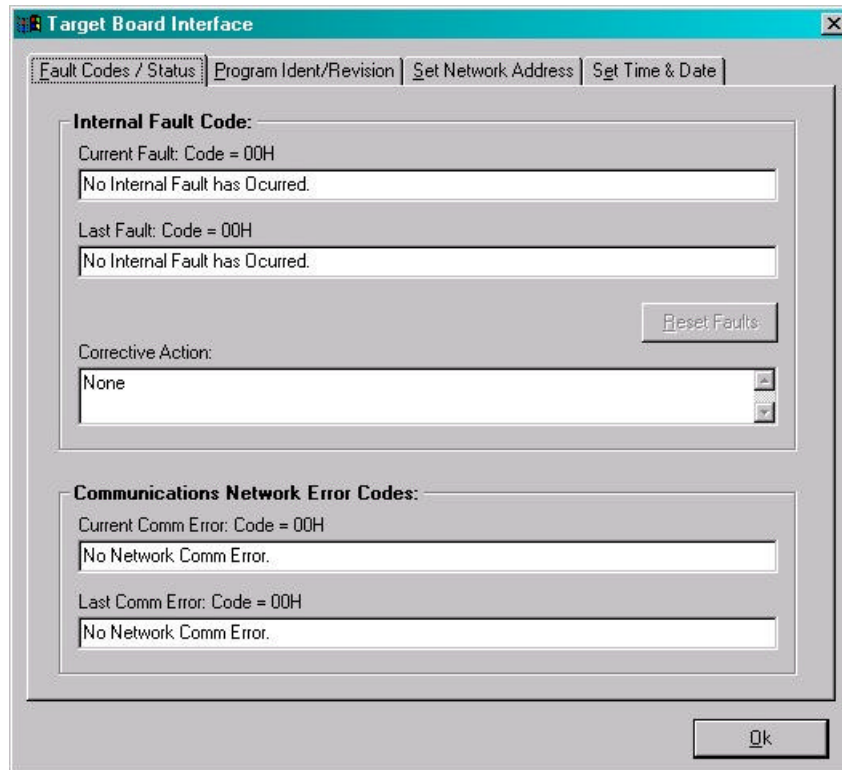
Target Board Interface

Fault Codes / Status | Program Ident/Revision | Set Network Address | Set Time & Date

Internal Fault Code:

Current Fault: Code = 00H

No Internal Fault has Ocurred.

Last Fault: Code = 00H

No Internal Fault has Ocurred.

Reset Faults

Corrective Action:

None

Communications Network Error Codes:

Current Comm Error: Code = 00H

No Network Comm Error.

Last Comm Error: Code = 00H

No Network Comm Error.

Ok